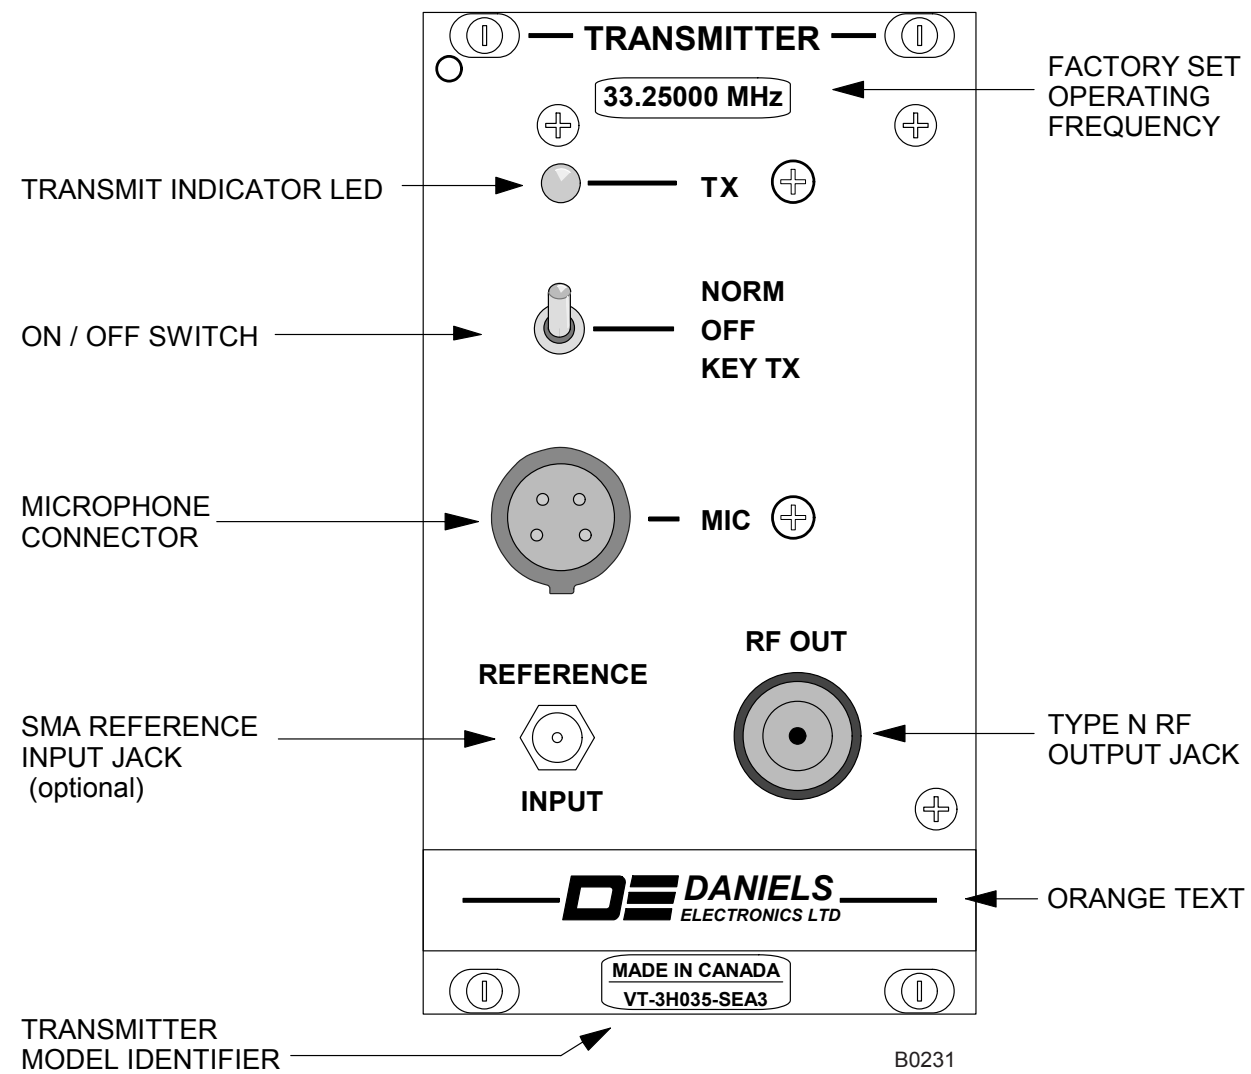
TRANSMITTER

FACTORY SET OPERATING FREQUENCY

33.25000 MHz

TRANSMIT INDICATOR LED

TX

ON / OFF SWITCH

NORM
OFF
KEY TX

MICROPHONE CONNECTOR

MIC

RF OUT

REFERENCE

SMA REFERENCE INPUT JACK (optional)

INPUT

TYPE N RF OUTPUT JACK

DANIELS ELECTRONICS LTD

ORANGE TEXT

MADE IN CANADA
VT-3H035-SEA3

TRANSMITTER MODEL IDENTIFIER

B0231